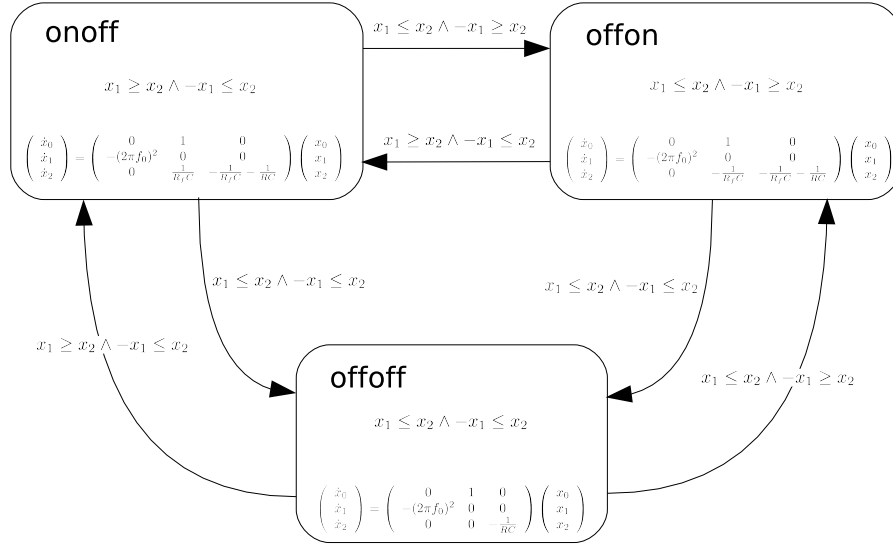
onoff

$x_1 \geq x_2 \land -x_1 \leq x_2$

$\begin{pmatrix} \dot{x}_0 \\ \dot{x}_1 \\ \dot{x}_2 \end{pmatrix} = \begin{pmatrix} 0 & 1 & 0 \\ -(2\pi f_0)^2 & 0 & 0 \\ 0 & \frac{1}{R_f C} & -\frac{1}{R_f C} - \frac{1}{RC} \end{pmatrix} \begin{pmatrix} x_0 \\ x_1 \\ x_2 \end{pmatrix}$

$x_1 \leq x_2 \land -x_1 \geq x_2$

offon

$x_1 \leq x_2 \land -x_1 \geq x_2$

$x_1 \geq x_2 \land -x_1 \leq x_2$

$\begin{pmatrix} \dot{x}_0 \\ \dot{x}_1 \\ \dot{x}_2 \end{pmatrix} = \begin{pmatrix} 0 & 1 & 0 \\ -(2\pi f_0)^2 & 0 & 0 \\ 0 & -\frac{1}{R_f C} & -\frac{1}{R_f C} - \frac{1}{RC} \end{pmatrix} \begin{pmatrix} x_0 \\ x_1 \\ x_2 \end{pmatrix}$

$x_1 \leq x_2 \land -x_1 \leq x_2$

$x_1 \leq x_2 \land -x_1 \leq x_2$

$x_1 \geq x_2 \land -x_1 \leq x_2$

$x_1 \leq x_2 \land -x_1 \geq x_2$

offoff

$x_1 \leq x_2 \land -x_1 \leq x_2$

$\begin{pmatrix} \dot{x}_0 \\ \dot{x}_1 \\ \dot{x}_2 \end{pmatrix} = \begin{pmatrix} 0 & 1 & 0 \\ -(2\pi f_0)^2 & 0 & 0 \\ 0 & 0 & -\frac{1}{RC} \end{pmatrix} \begin{pmatrix} x_0 \\ x_1 \\ x_2 \end{pmatrix}$